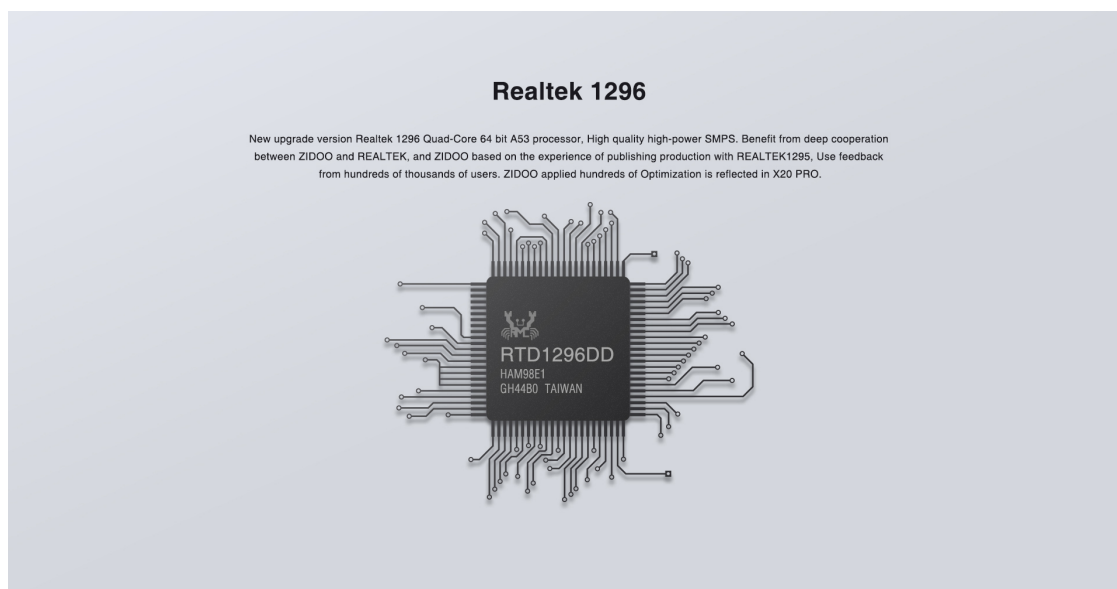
Realtek 1296

New upgrade version Realtek 1296 Quad-Core 64 bit A53 processor, High quality high-power SMPS. Benefit from deep cooperation between ZIDOO and REALTEK, and ZIDOO based on the experience of publishing production with REALTEK1295, Use feedback from hundreds of thousands of users. ZIDOO applied hundreds of Optimization is reflected in X20 PRO.

RTD1296DD
HAM98E1
GH44B0 TAIWAN